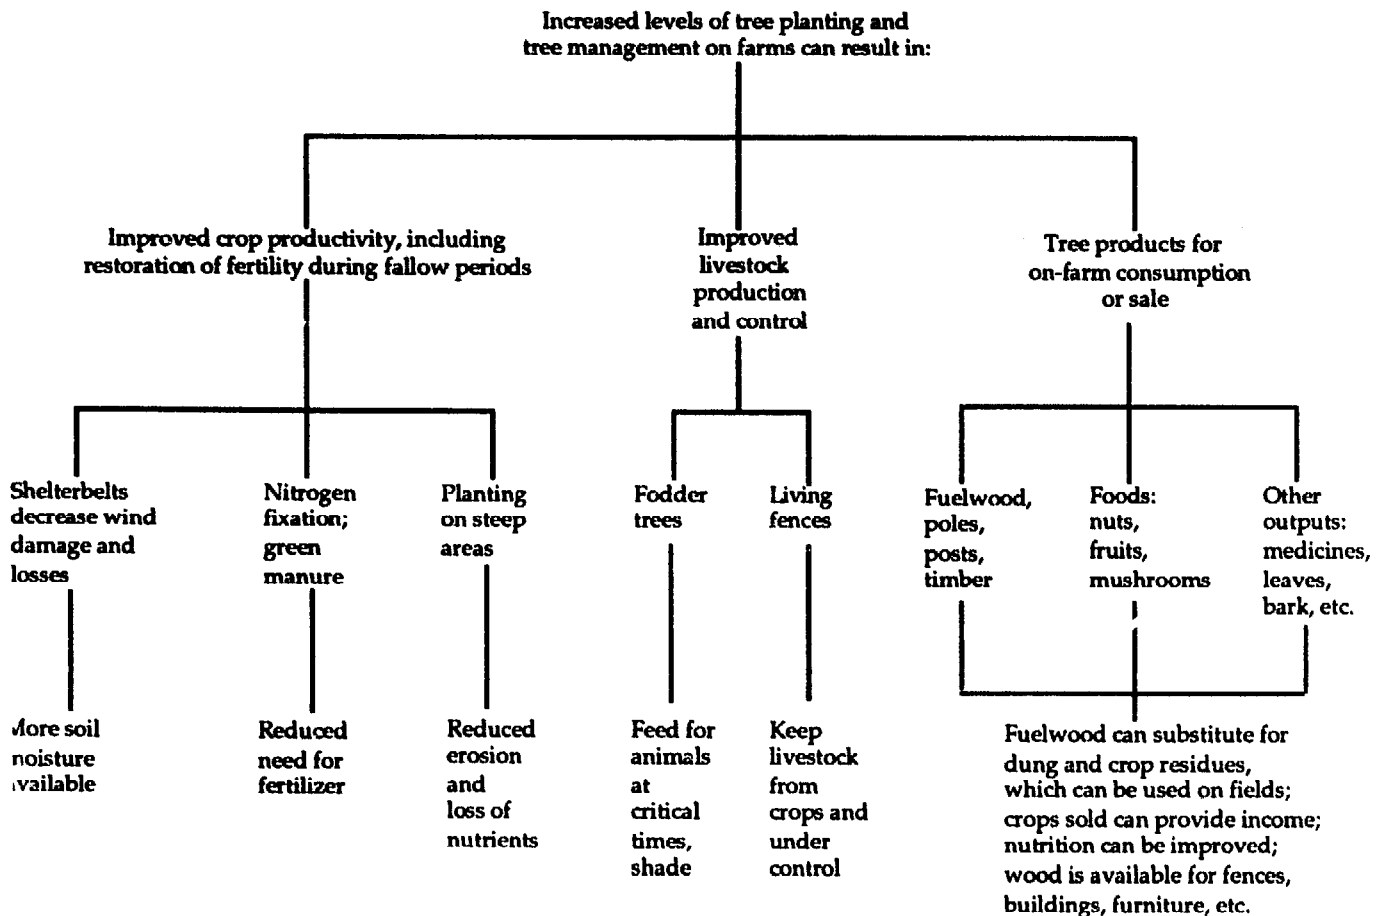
Increased levels of tree planting and tree management on farms can result in:

Improved crop productivity, including restoration of fertility during fallow periods

Shelterbelts decrease wind damage and losses

More soil moisture available

Nitrogen fixation; green manure

Reduced need for fertilizer

Planting on steep areas

Reduced erosion and loss of nutrients

Improved livestock production and control

Fodder trees

Feed for animals at critical times, shade

Living fences

Keep livestock from crops and under control

Tree products for on-farm consumption or sale

Fuelwood, poles, posts, timber

Foods: nuts, fruits, mushrooms

Other outputs: medicines, leaves, bark, etc.

Fuelwood can substitute for dung and crop residues, which can be used on fields; crops sold can provide income; nutrition can be improved; wood is available for fences, buildings, furniture, etc.